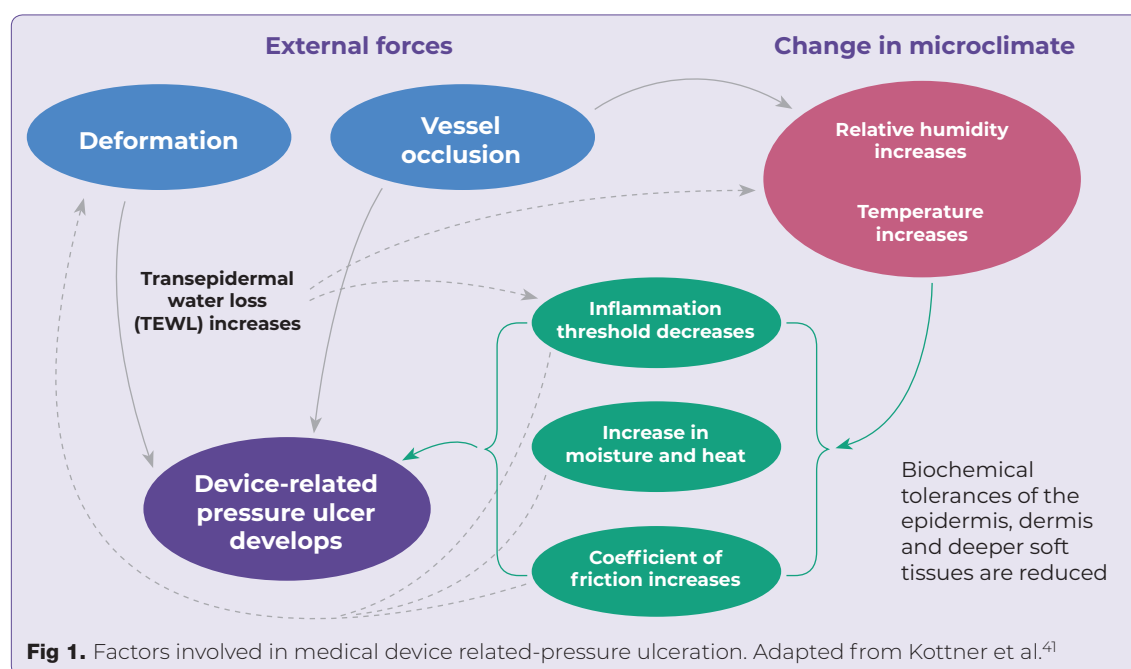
External forces

Change in microclimate

Deformation

Vessel occlusion

Relative humidity increases

Temperature increases

Transepidermal water loss (TEWL) increases

Inflammation threshold decreases

Increase in moisture and heat

Coefficient of friction increases

Device-related pressure ulcer develops

Biochemical tolerances of the epidermis, dermis and deeper soft tissues are reduced

**Fig 1.** Factors involved in medical device related-pressure ulceration. Adapted from Kottner et al.$^{41}$